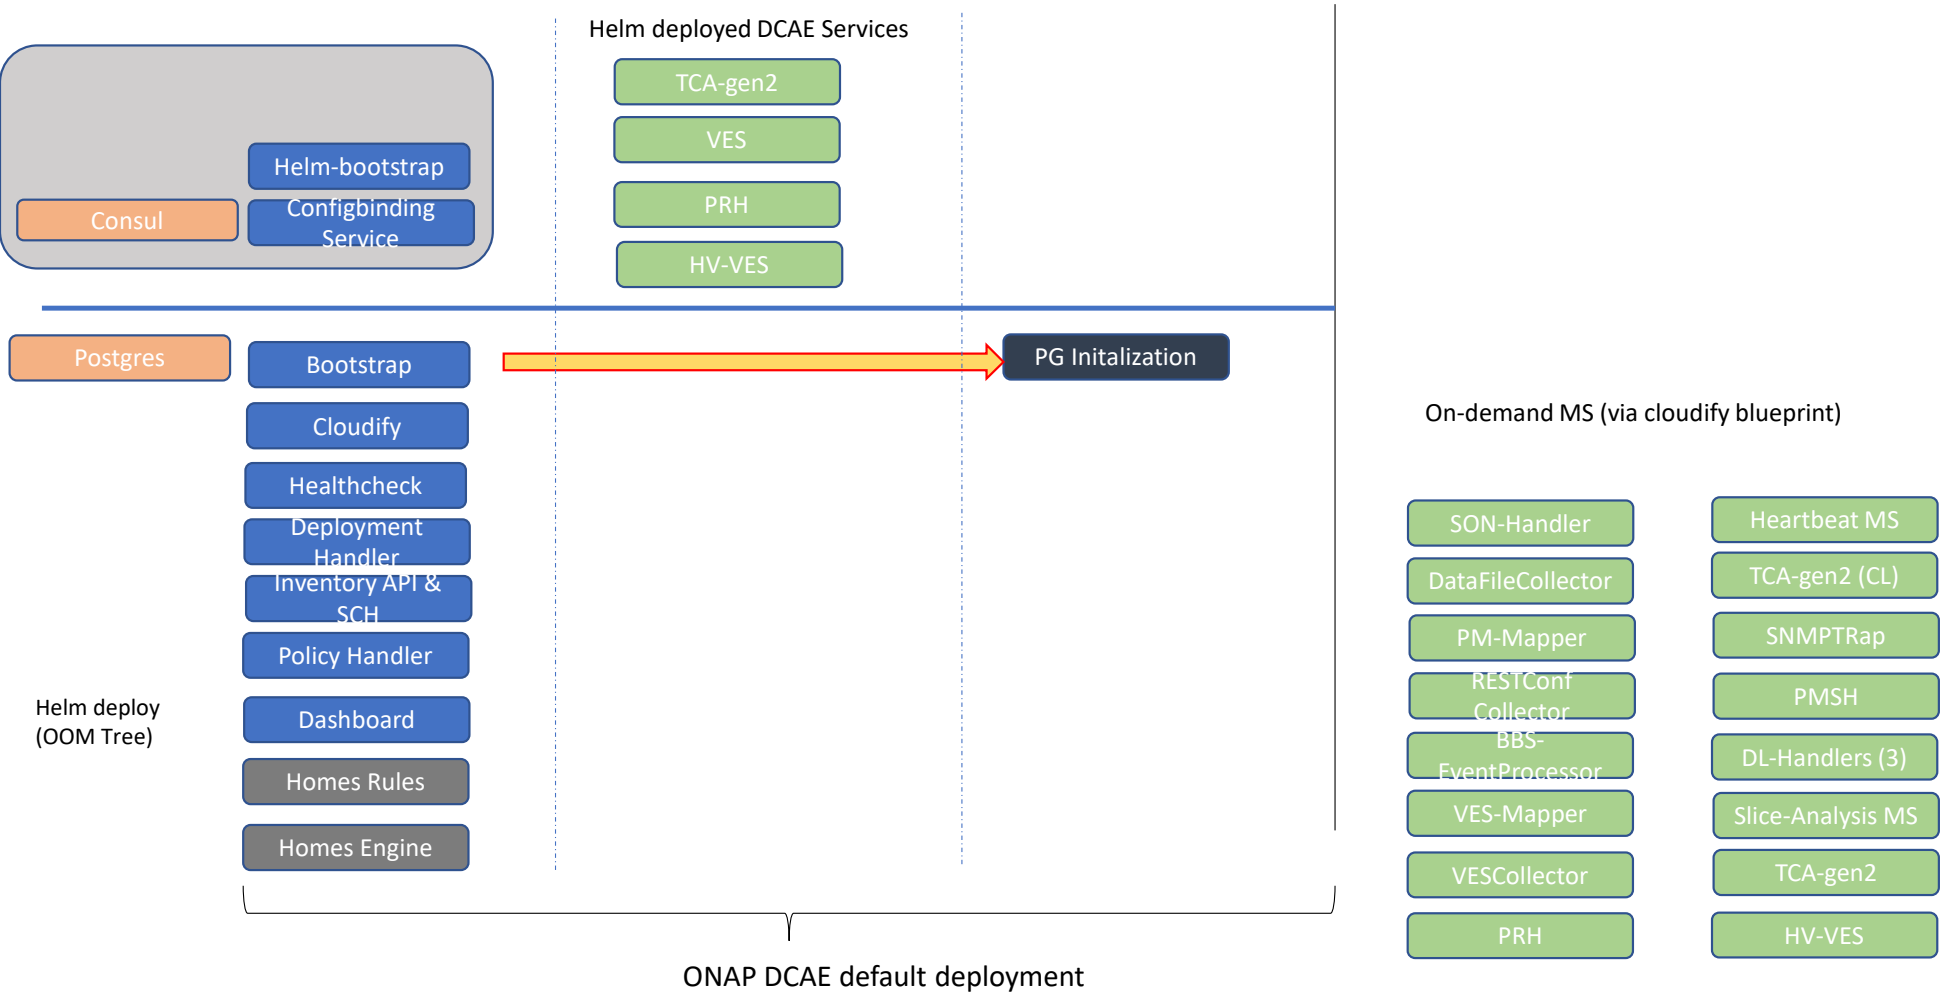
Helm deployed DCAE Services

TCA-gen2

VES

PRH

HV-VES

Helm-bootstrap

Consul

Configbinding Service

Postgres

Bootstrap

PG Initalization

Cloudify

Healthcheck

Deployment Handler

Inventory API & SCH

Policy Handler

Helm deploy (OOM Tree)

Dashboard

Homes Rules

Homes Engine

On-demand MS (via cloudify blueprint)

SON-Handler

DataFileCollector

PM-Mapper

RESTConf Collector

BBS-EventProcessor

VES-Mapper

VESCollector

PRH

Heartbeat MS

TCA-gen2 (CL)

SNMPTRap

PMSH

DL-Handlers (3)

Slice-Analysis MS

TCA-gen2

HV-VES

ONAP DCAE default deployment